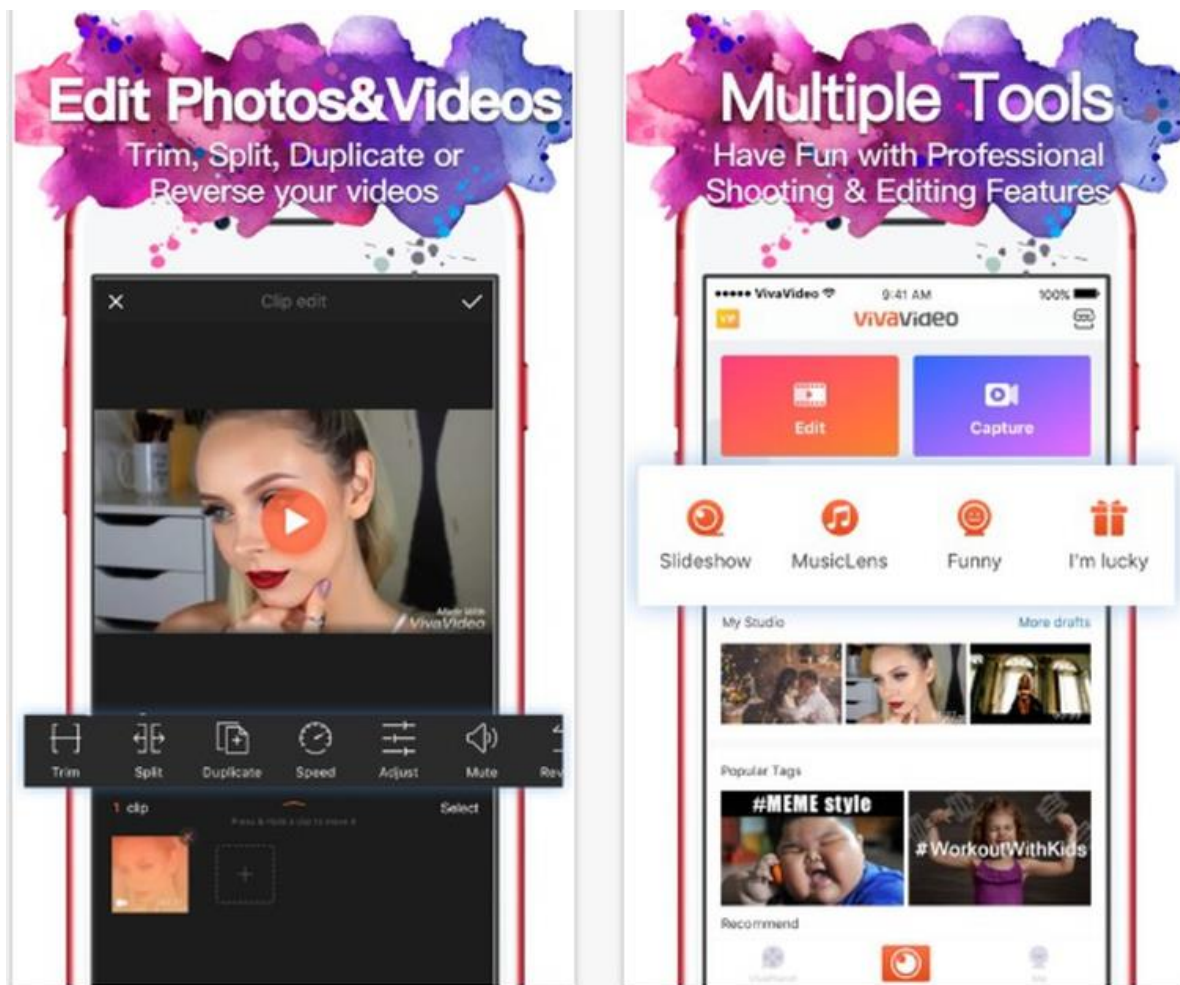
Edit Photos&Videos
Trim, Split, Duplicate or Reverse your videos

Clip edit

Made with VivaVideo

Trim Split Duplicate Speed Adjust Mute Rev

1 clip
Press & hold a clip to move it
Select

+

Multiple Tools
Have Fun with Professional Shooting & Editing Features

••••• VivaVideo 9:41 AM 100%
VIP VivaVideo

Edit
Capture

Slideshow MusicLens Funny I'm lucky

My Studio More drafts

Popular Tags

#MEME style
#WorkoutWithKids

Recommend

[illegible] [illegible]